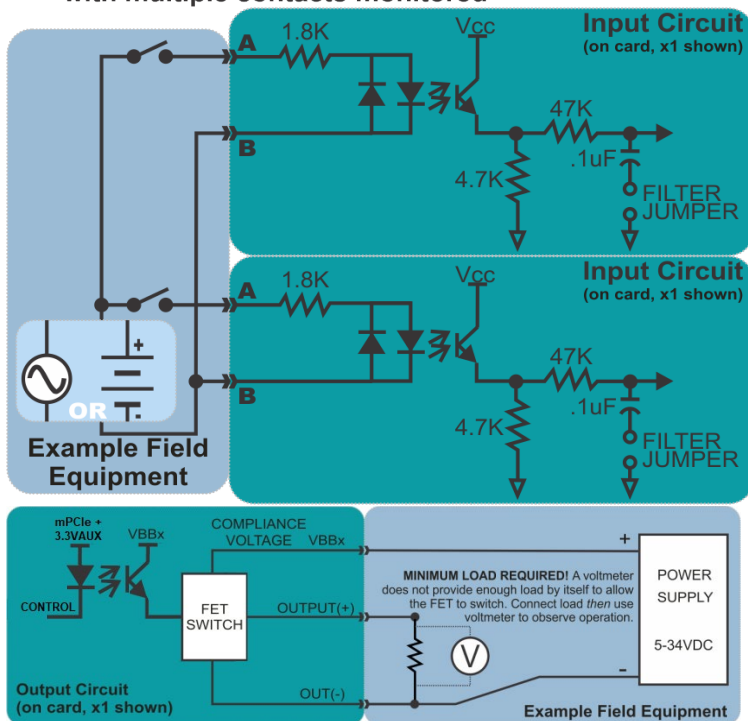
with multiple contacts monitored

Input Circuit
(on card, x1 shown)

A
1.8K
Vcc
B
47K
.1uF
4.7K
FILTER
JUMPER

Input Circuit
(on card, x1 shown)

A
1.8K
Vcc
B
47K
.1uF
4.7K
FILTER
JUMPER

+
OR
-

Example Field Equipment

mPCIe + 3.3VAUX
VBBx
CONTROL
COMPLIANCE VOLTAGE VBBx
FET SWITCH
OUTPUT(+)
OUT(-)

Output Circuit
(on card, x1 shown)

+
-
POWER SUPPLY
5-34VDC

MINIMUM LOAD REQUIRED! A voltmeter does not provide enough load by itself to allow the FET to switch. Connect load then use voltmeter to observe operation.

V

Example Field Equipment